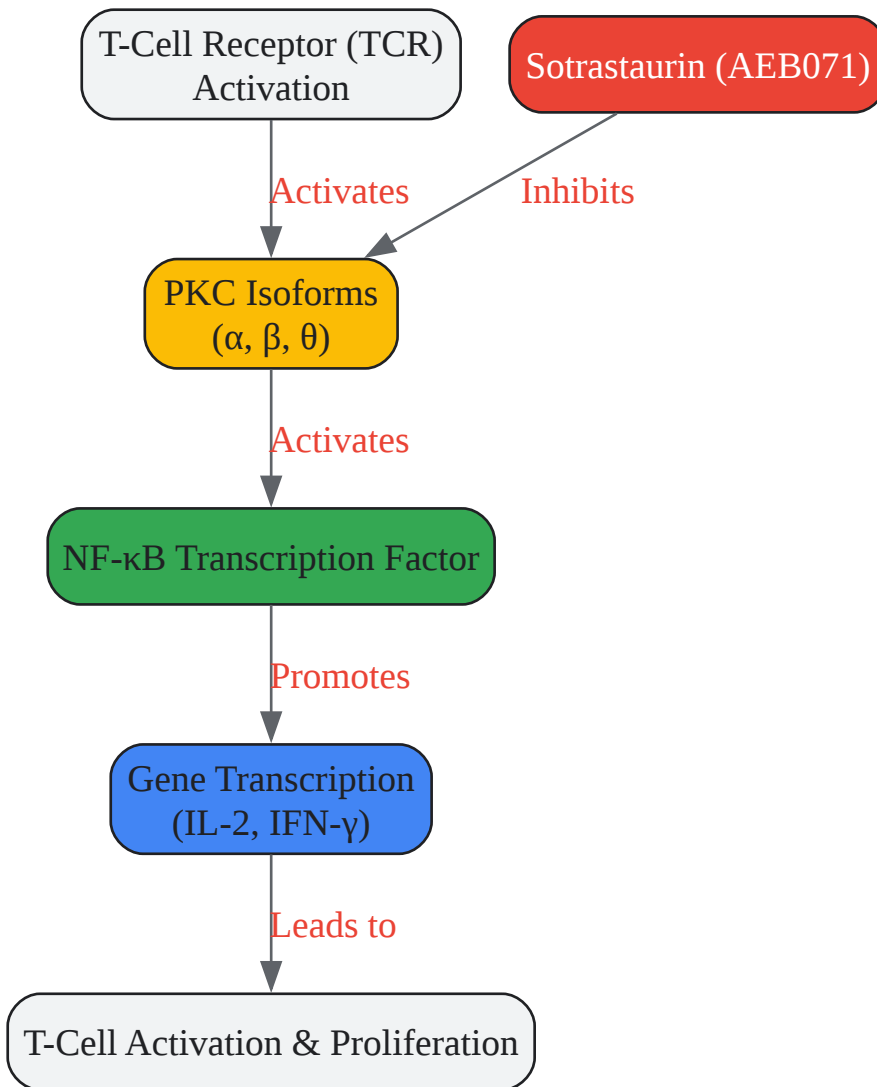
T-Cell Receptor (TCR) Activation

Sotrastaurin (AEB071)

Activates

Inhibits

PKC Isoforms (α, β, θ)

Activates

NF-κB Transcription Factor

Promotes

Gene Transcription (IL-2, IFN-γ)

Leads to

T-Cell Activation & Proliferation